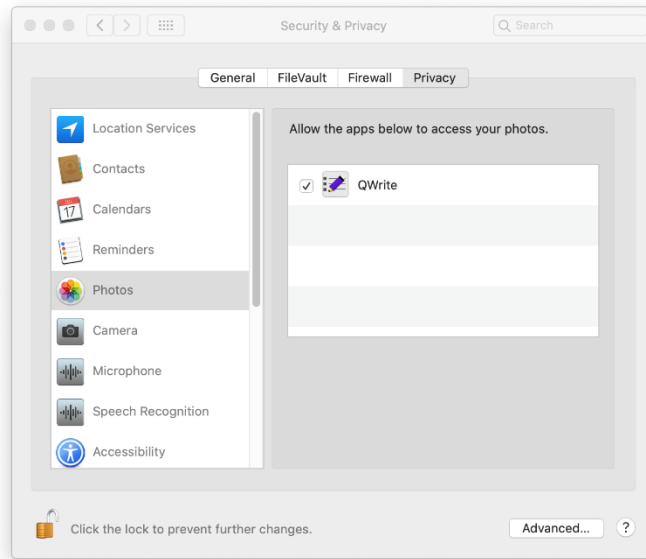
Security & Privacy

Search

General FileVault Firewall Privacy

Location Services
Contacts
17 Calendars
Reminders
Photos
Camera
Microphone
Speech Recognition
Accessibility

Allow the apps below to access your photos.

✓ QWrite

Click the lock to prevent further changes.

Advanced...

?